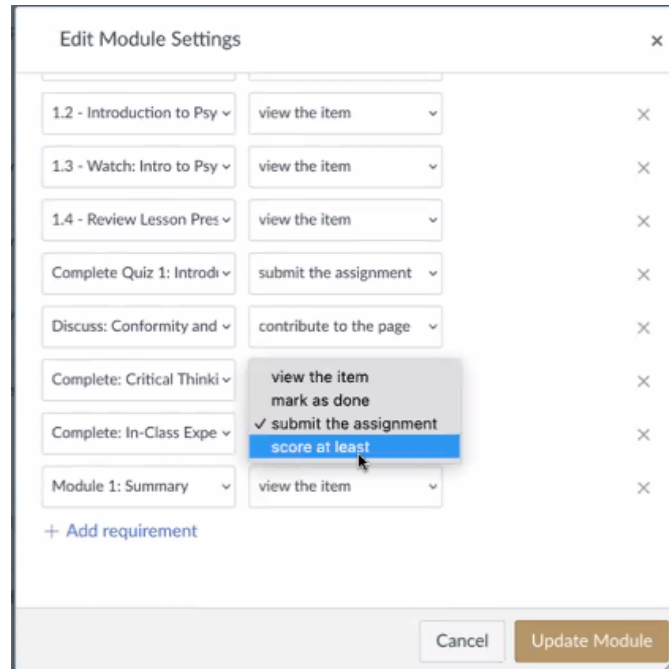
Edit Module Settings ×

1.2 - Introduction to Psy | view the item | ×

1.3 - Watch: Intro to Psy | view the item | ×

1.4 - Review Lesson Pres | view the item | ×

Complete Quiz 1: Introd | submit the assignment | ×

Discuss: Conformity and | contribute to the page | ×

Complete: Critical Thinki | ×

view the item
mark as done
✓ submit the assignment
score at least

Complete: In-Class Expe | ×

Module 1: Summary | view the item | ×

+ Add requirement

Cancel
Update Module